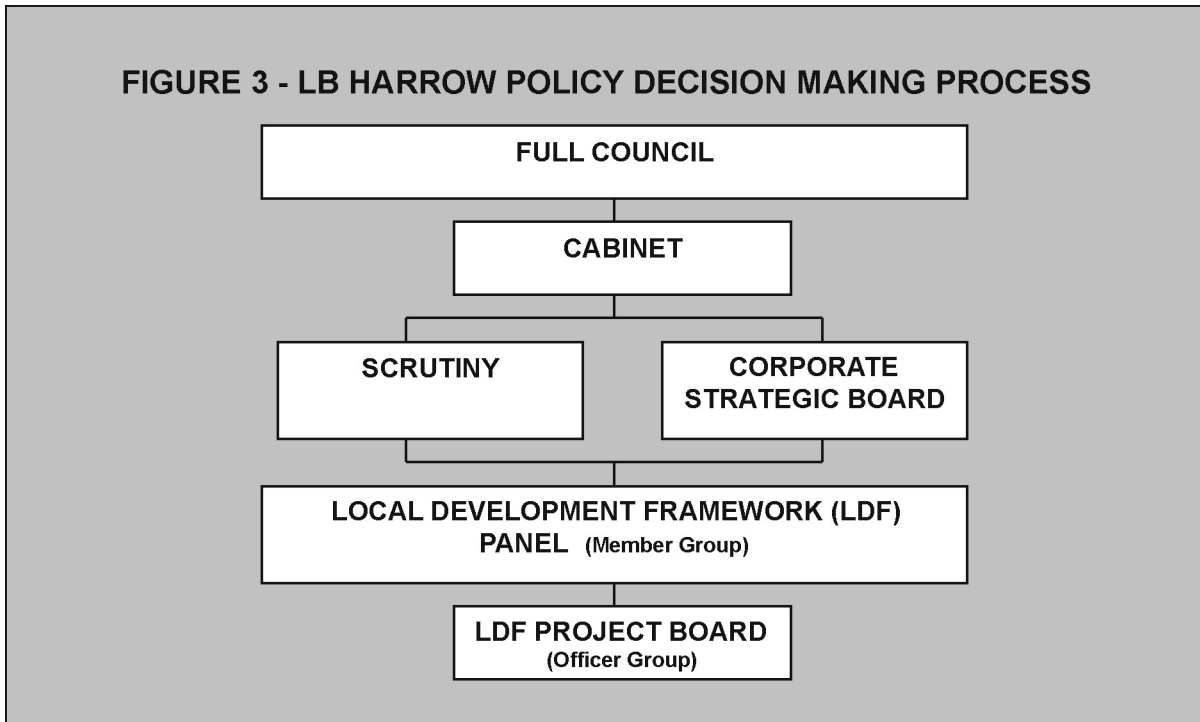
FIGURE 3 - LB HARROW POLICY DECISION MAKING PROCESS

FULL COUNCIL

CABINET

SCRUTINY

CORPORATE STRATEGIC BOARD

LOCAL DEVELOPMENT FRAMEWORK (LDF) PANEL (Member Group)

LDF PROJECT BOARD (Officer Group)